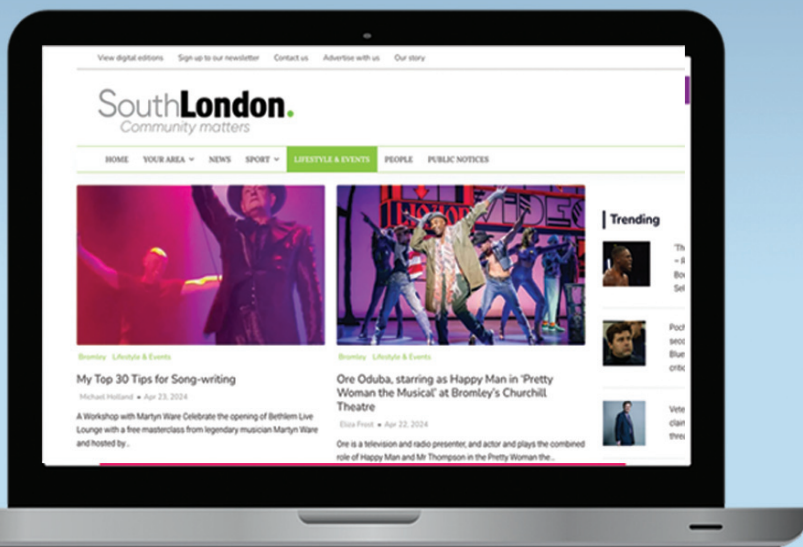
View digital editions Sign up to our newsletter Contact us Advertise with us Our story

SouthLondon.
Community matters

HOME YOUR AREA NEWS SPORT LIFESTYLE & EVENTS PEOPLE PUBLIC NOTICES

Bromley Lifestyle & Events

My Top 30 Tips for Song-writing

Michael Holland • Apr 23, 2024

A Workshop with Martyn Ware Celebrate the opening of Bethlem Live Lounge with a free masterclass from legendary musician Martyn Ware and hosted by...

Bromley Lifestyle & Events

Ore Oduba, starring as Happy Man in 'Pretty Woman the Musical' at Bromley's Churchill Theatre

Eliza Frost • Apr 22, 2024

Ore is a television and radio presenter, and actor and plays the combined role of Happy Man and Mr Thompson in the Pretty Woman the...

Trending

"Th
– li
Bo
Sel

Poch
seco
Blue
critic

Vete
clain
threa